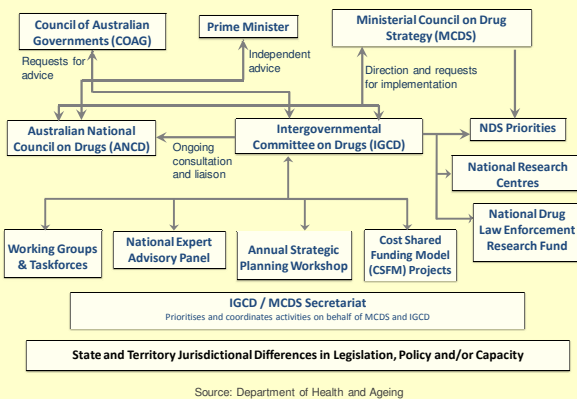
Council of Australian Governments (COAG)

Prime Minister

Ministerial Council on Drug Strategy (MCDS)

Requests for advice

Independent advice

Direction and requests for implementation

Australian National Council on Drugs (ANCD)

Ongoing consultation and liaison

Intergovernmental Committee on Drugs (IGCD)

NDS Priorities

National Research Centres

National Drug Law Enforcement Research Fund

Working Groups & Taskforces

National Expert Advisory Panel

Annual Strategic Planning Workshop

Cost Shared Funding Model (CSFM) Projects

IGCD / MCDS Secretariat

Prioritises and coordinates activities on behalf of MCDS and IGCD

State and Territory Jurisdictional Differences in Legislation, Policy and/or Capacity

Source: Department of Health and Ageing